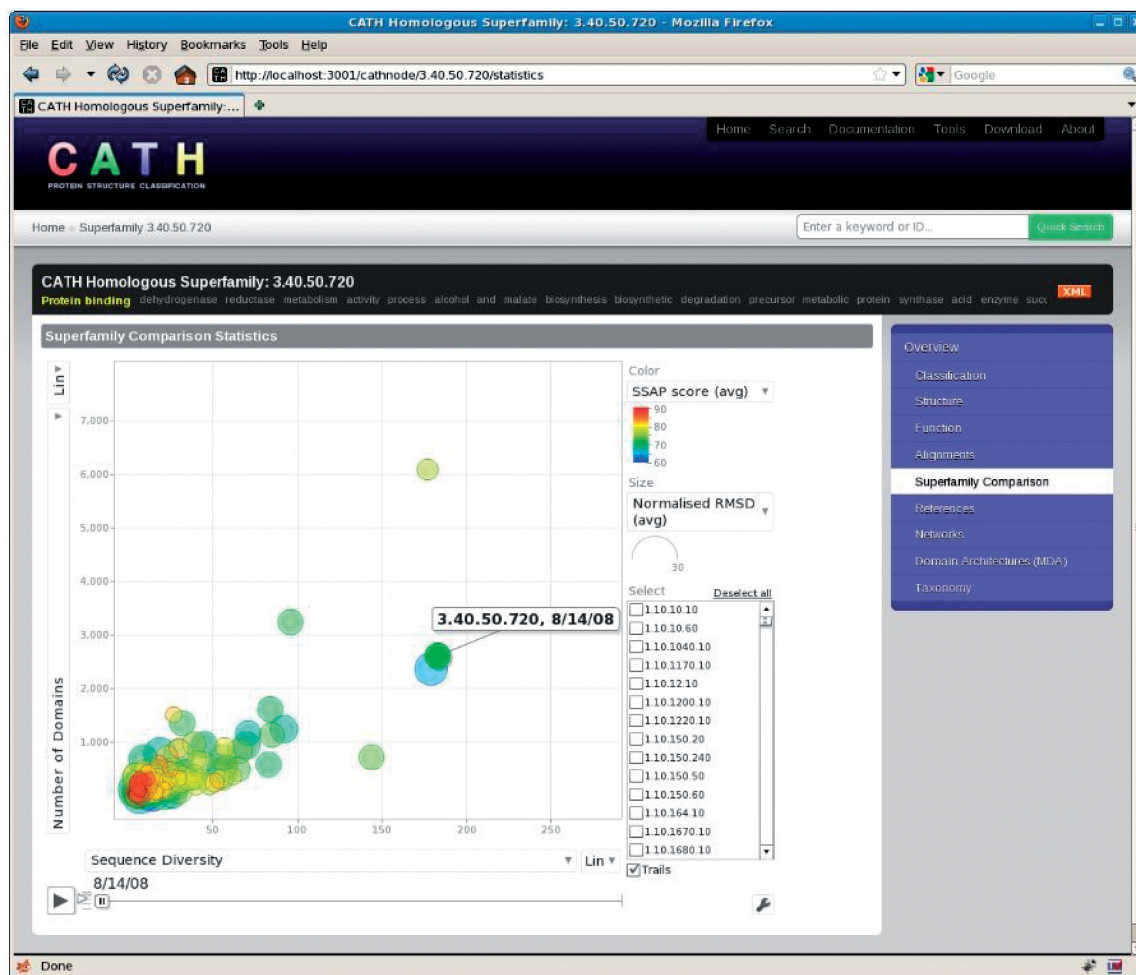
CATH Homologous Superfamily: 3.40.50.720 - Mozilla Firefox

File Edit View History Bookmarks Tools Help

http://localhost:3001/cathnode/3.40.50.720/statistics

Google

CATH Homologous Superfamily:...

Home Search Documentation Tools Download About

CATH
PROTEIN STRUCTURE CLASSIFICATION

Home » Superfamily 3.40.50.720

Enter a keyword or ID...

Quick Search

CATH Homologous Superfamily: 3.40.50.720

Protein binding dehydrogenase reductase metabolism activity process alcohol and malate biosynthesis biosynthetic degradation precursor metabolic protein synthase acid enzyme succ

XML

Superfamily Comparison Statistics

Lin

7,000
6,000
5,000
4,000
3,000
2,000
1,000

Number of Domains

50 100 150 200 250

3.40.50.720, 8/14/08

Sequence Diversity

Lin

8/14/08

Color
SSAP score (avg)
90
80
70
60

Size
Normalised RMSD (avg)
30

Select
Deselect all
1.10.10.10
1.10.10.60
1.10.1040.10
1.10.1170.10
1.10.12.10
1.10.1200.10
1.10.1220.10
1.10.150.20
1.10.150.240
1.10.150.50
1.10.150.60
1.10.164.10
1.10.1670.10
1.10.1680.10

Trails

Overview
Classification
Structure
Function
Alignments
Superfamily Comparison
References
Networks
Domain Architectures (MDA)
Taxonomy

Done